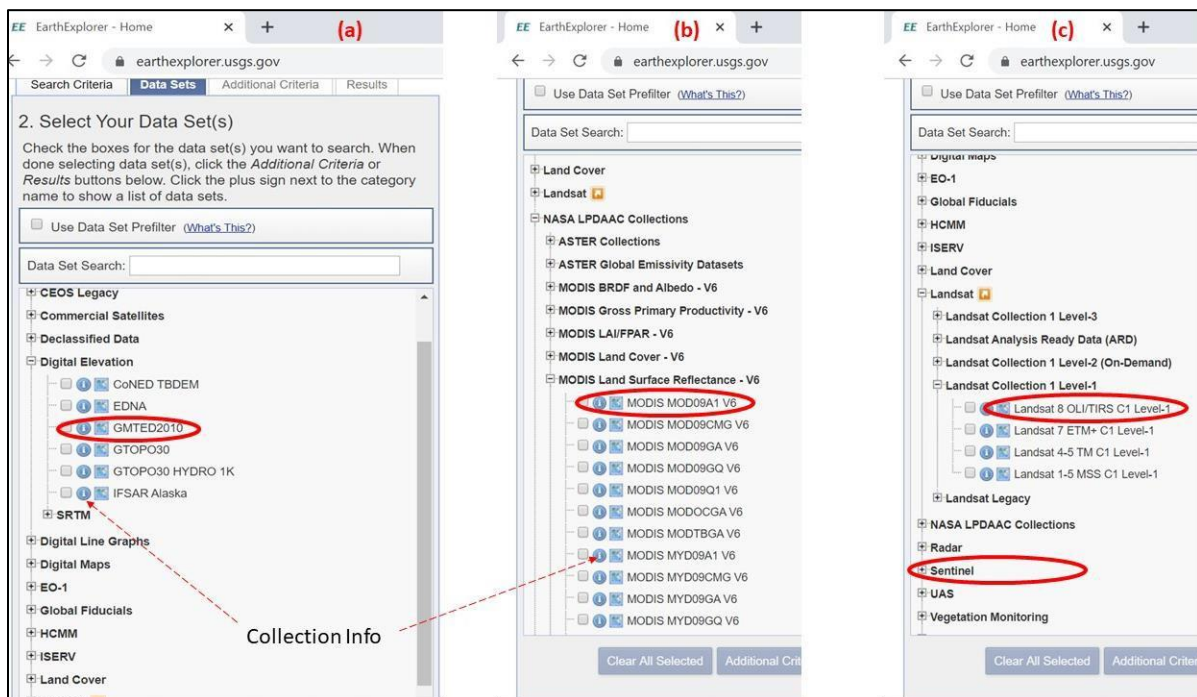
EE EarthExplorer - Home × + (a)
earthexplorer.usgs.gov
Search Criteria | Data Sets | Additional Criteria | Results

2. Select Your Data Set(s)

Check the boxes for the data set(s) you want to search. When done selecting data set(s), click the *Additional Criteria* or *Results* buttons below. Click the plus sign next to the category name to show a list of data sets.

Use Data Set Prefilter (What's This?)

Data Set Search:

CEOS Legacy
Commercial Satellites
Declassified Data
Digital Elevation
CoNED TBDEM
EDNA
GMTED2010
GTOPO30
GTOPO30 HYDRO 1K
IFSAR Alaska
SRTM
Digital Line Graphs
Digital Maps
EO-1
Global Fiducials
HCMM
ISERV
Land Cover

Collection Info

EE EarthExplorer - Home (b) × +
earthexplorer.usgs.gov
Use Data Set Prefilter (What's This?)
Data Set Search:
Land Cover
Landsat
NASA LPDAAC Collections
ASTER Collections
ASTER Global Emissivity Datasets
MODIS BRDF and Albedo - V6
MODIS Gross Primary Productivity - V6
MODIS LAI/FPAR - V6
MODIS Land Cover - V6
MODIS Land Surface Reflectance - V6
MODIS MOD09A1 V6
MODIS MOD09CMG V6
MODIS MOD09GA V6
MODIS MOD09GQ V6
MODIS MOD09Q1 V6
MODIS MODOCGA V6
MODIS MODTBGA V6
MODIS MYD09A1 V6
MODIS MYD09CMG V6
MODIS MYD09GA V6
MODIS MYD09GQ V6
Clear All Selected | Additional Crit

EE EarthExplorer - Home (c) × +
earthexplorer.usgs.gov
Use Data Set Prefilter (What's This?)
Data Set Search:
Digital Maps
EO-1
Global Fiducials
HCMM
ISERV
Land Cover
Landsat
Landsat Collection 1 Level-3
Landsat Analysis Ready Data (ARD)
Landsat Collection 1 Level-2 (On-Demand)
Landsat Collection 1 Level-1
Landsat 8 OLI/TIRS C1 Level-1
Landsat 7 ETM+ C1 Level-1
Landsat 4-5 TM C1 Level-1
Landsat 1-5 MSS C1 Level-1
Landsat Legacy
NASA LPDAAC Collections
Radar
Sentinel
UAS
Vegetation Monitoring
Clear All Selected | Additional Criter